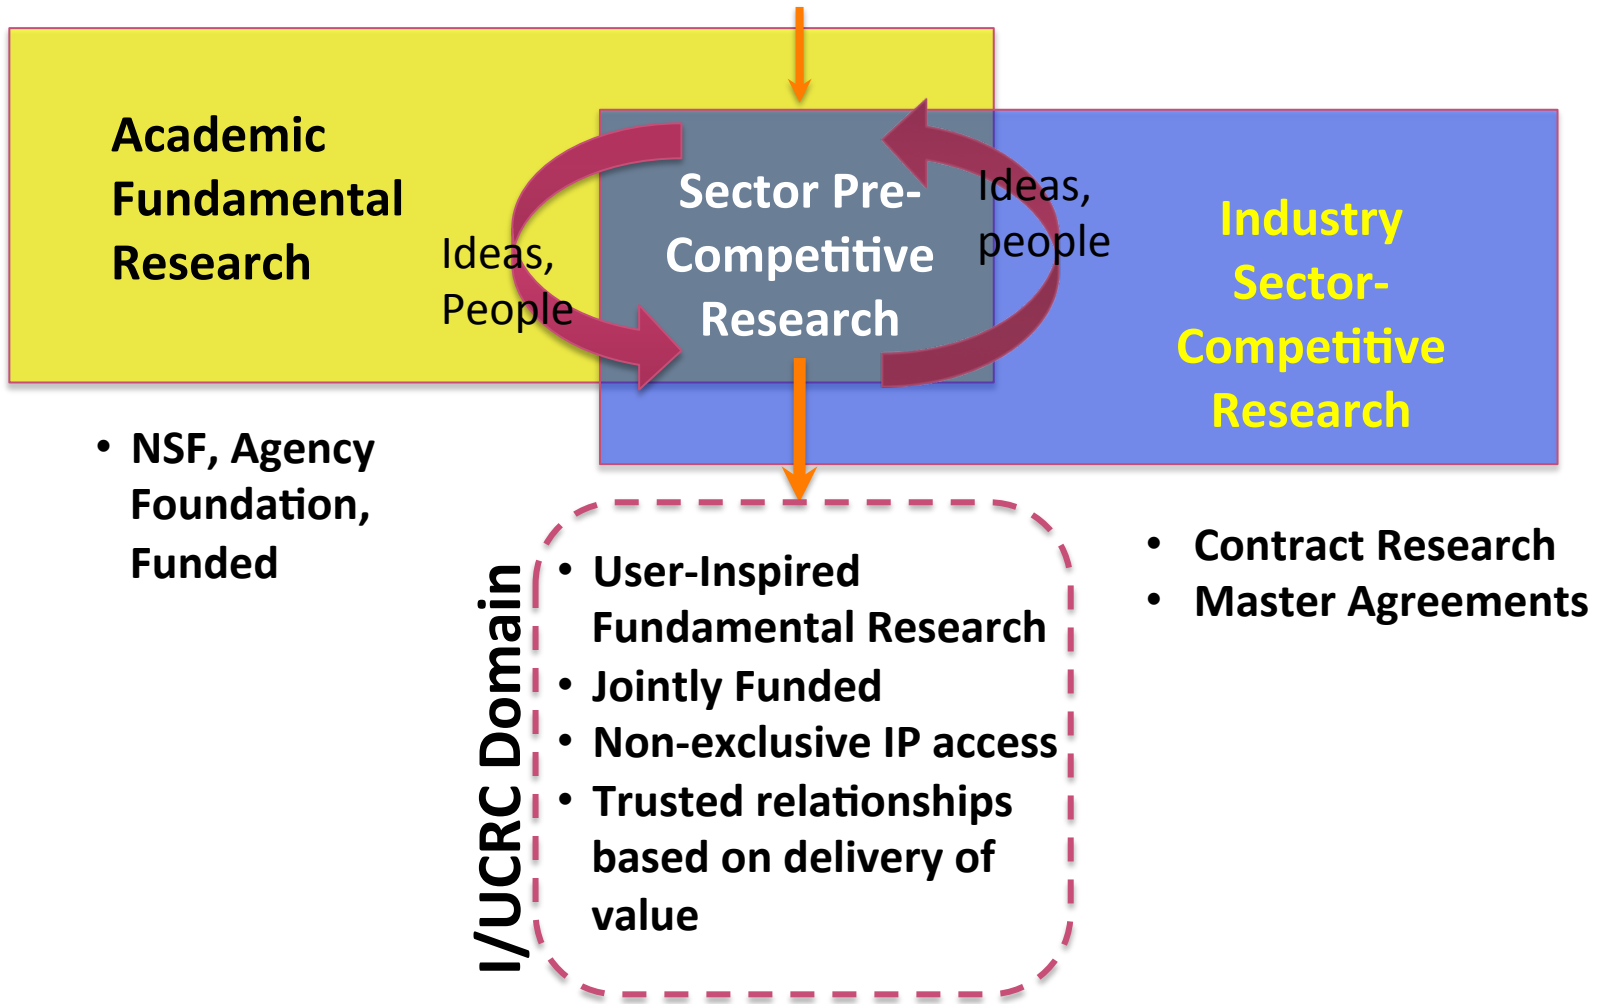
Academic Fundamental Research

Ideas, People

Sector Pre-Competitive Research

Ideas, people

Industry Sector-Competitive Research

• NSF, Agency Foundation, Funded

I/UCRC Domain

• User-Inspired Fundamental Research
• Jointly Funded
• Non-exclusive IP access
• Trusted relationships based on delivery of value

• Contract Research
• Master Agreements